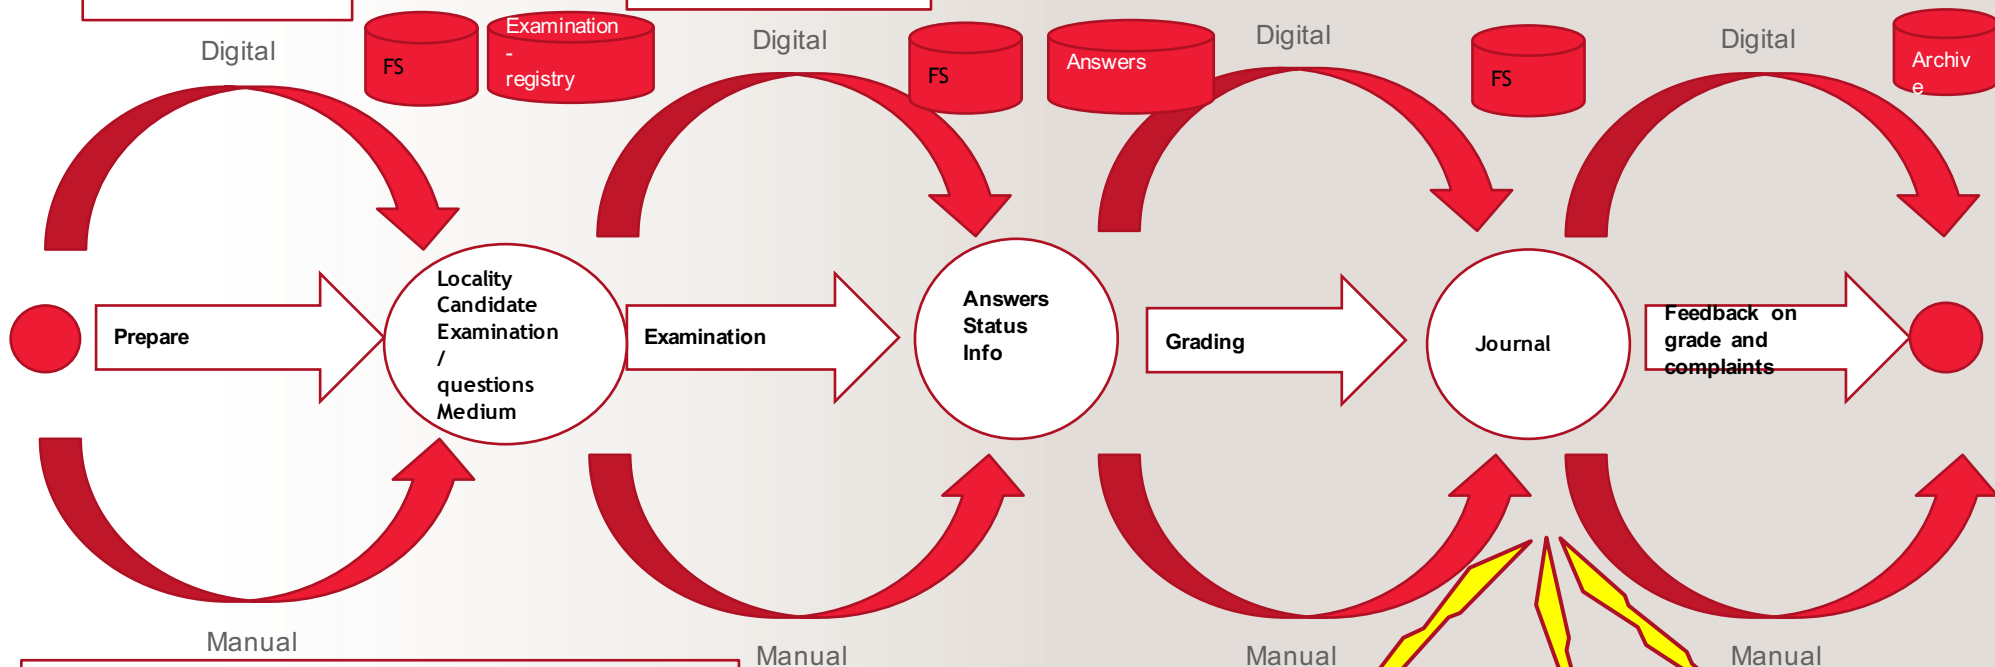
Digital

FS

Examination - registry

Digital

FS

Answers

Digital

FS

Digital

Archive

Prepare

Locality Candidate Examination / questions Medium

Examination

Answers Status Info

Grading

Journal

Feedback on grade and complaints

Manual

Manual

Manual

Manual